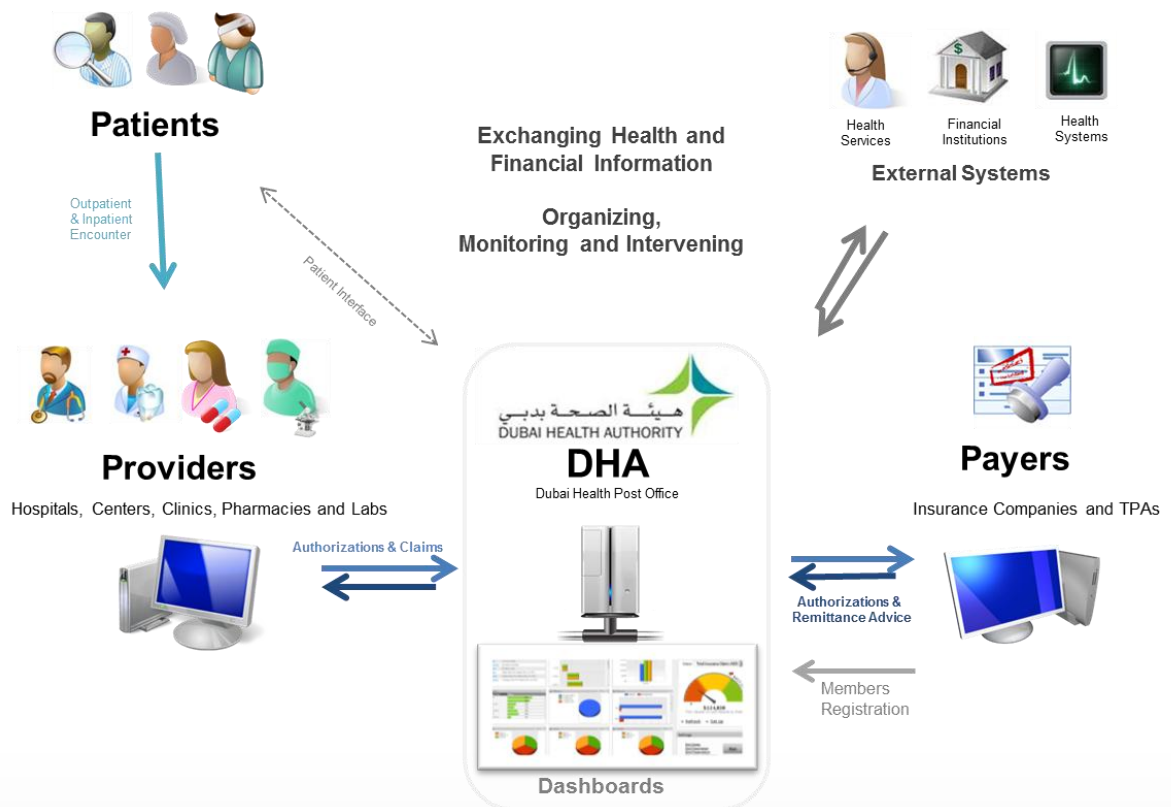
Patients

Outpatient & Inpatient Encounter

Patient Interface

Exchanging Health and Financial Information

Organizing, Monitoring and Intervening

Health Services

Financial Institutions

Health Systems

External Systems

Providers

Hospitals, Centers, Clinics, Pharmacies and Labs

Authorizations & Claims

هيئة الصحة بدبي
DUBAI HEALTH AUTHORITY

DHA

Dubai Health Post Office

Payers

Insurance Companies and TPAs

Authorizations & Remittance Advice

Members Registration

Dashboards